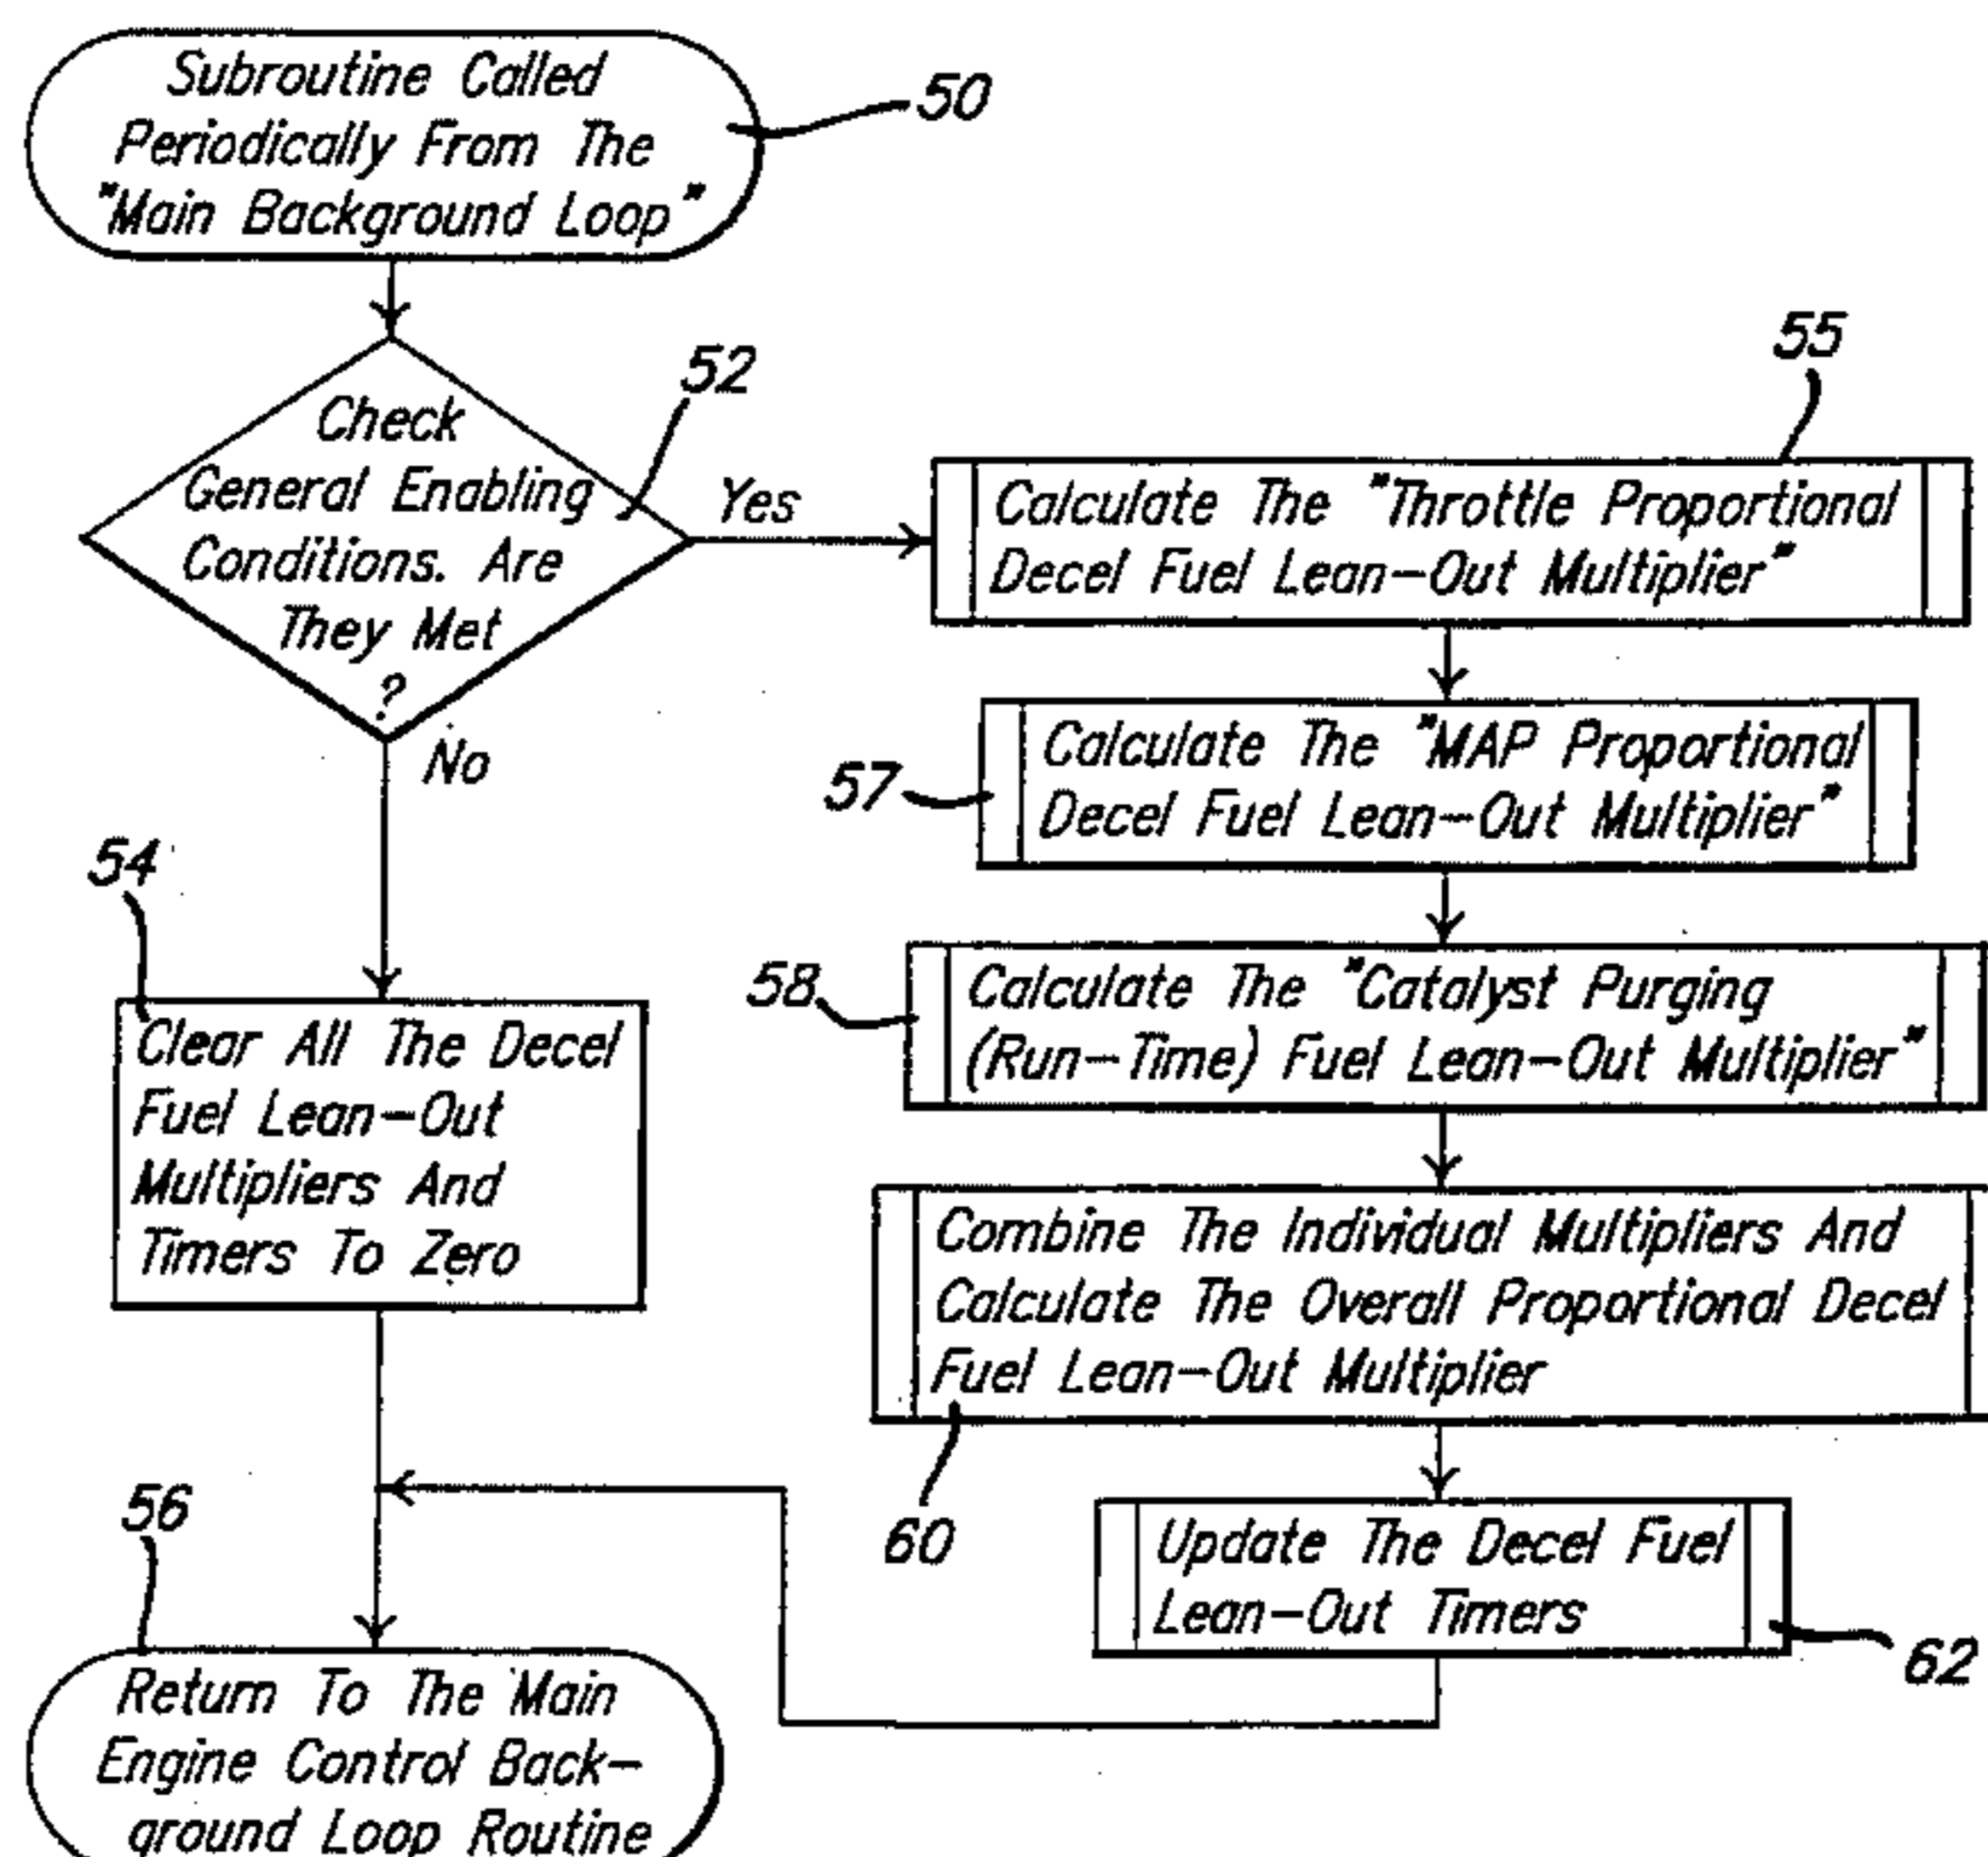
Subroutine Called Periodically From The "Main Background Loop"

50

Check General Enabling Conditions. Are They Met ?

52

Yes

No

55

Calculate The "Throttle Proportional Decel Fuel Lean-Out Multiplier"

57

Calculate The "MAP Proportional Decel Fuel Lean-Out Multiplier"

58

Calculate The "Catalyst Purging (Run-Time) Fuel Lean-Out Multiplier"

Combine The Individual Multipliers And Calculate The Overall Proportional Decel Fuel Lean-Out Multiplier

60

Update The Decel Fuel Lean-Out Timers

62

54

Clear All The Decel Fuel Lean-Out Multipliers And Timers To Zero

56

Return To The Main Engine Control Background Loop Routine